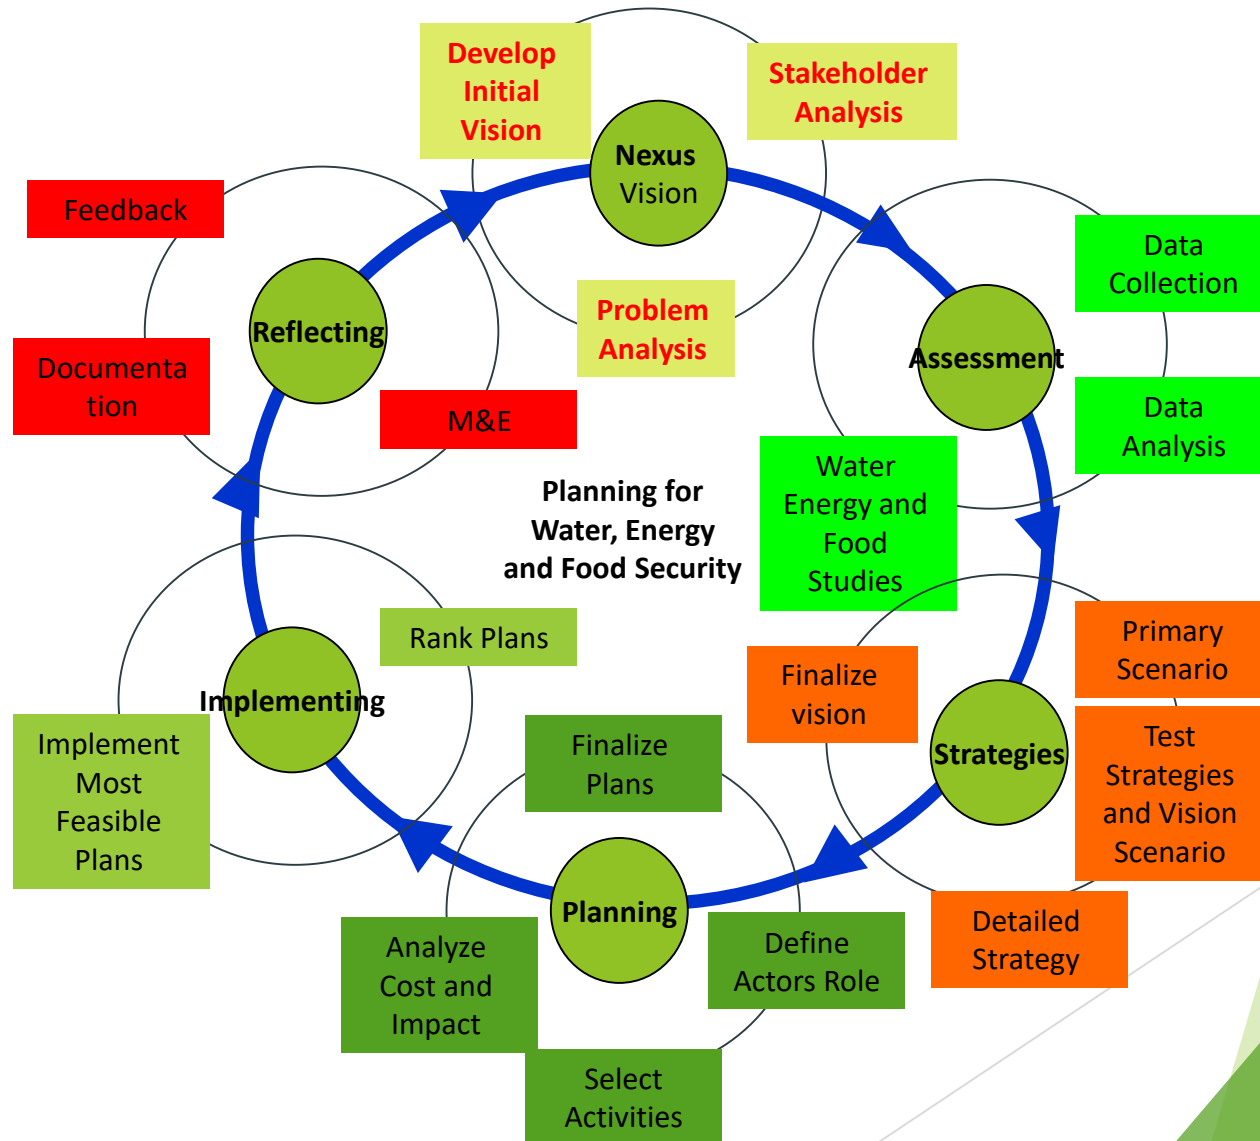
Develop Initial Vision

Nexus Vision

Stakeholder Analysis

Feedback

Reflecting

Problem Analysis

Data Collection

Assessment

Documenta tion

M&E

Data Analysis

Planning for Water, Energy and Food Security

Water Energy and Food Studies

Rank Plans

Primary Scenario

Finalize vision

Implementing

Strategies

Test Strategies and Vision Scenario

Implement Most Feasible Plans

Finalize Plans

Planning

Detailed Strategy

Analyze Cost and Impact

Define Actors Role

Select Activities